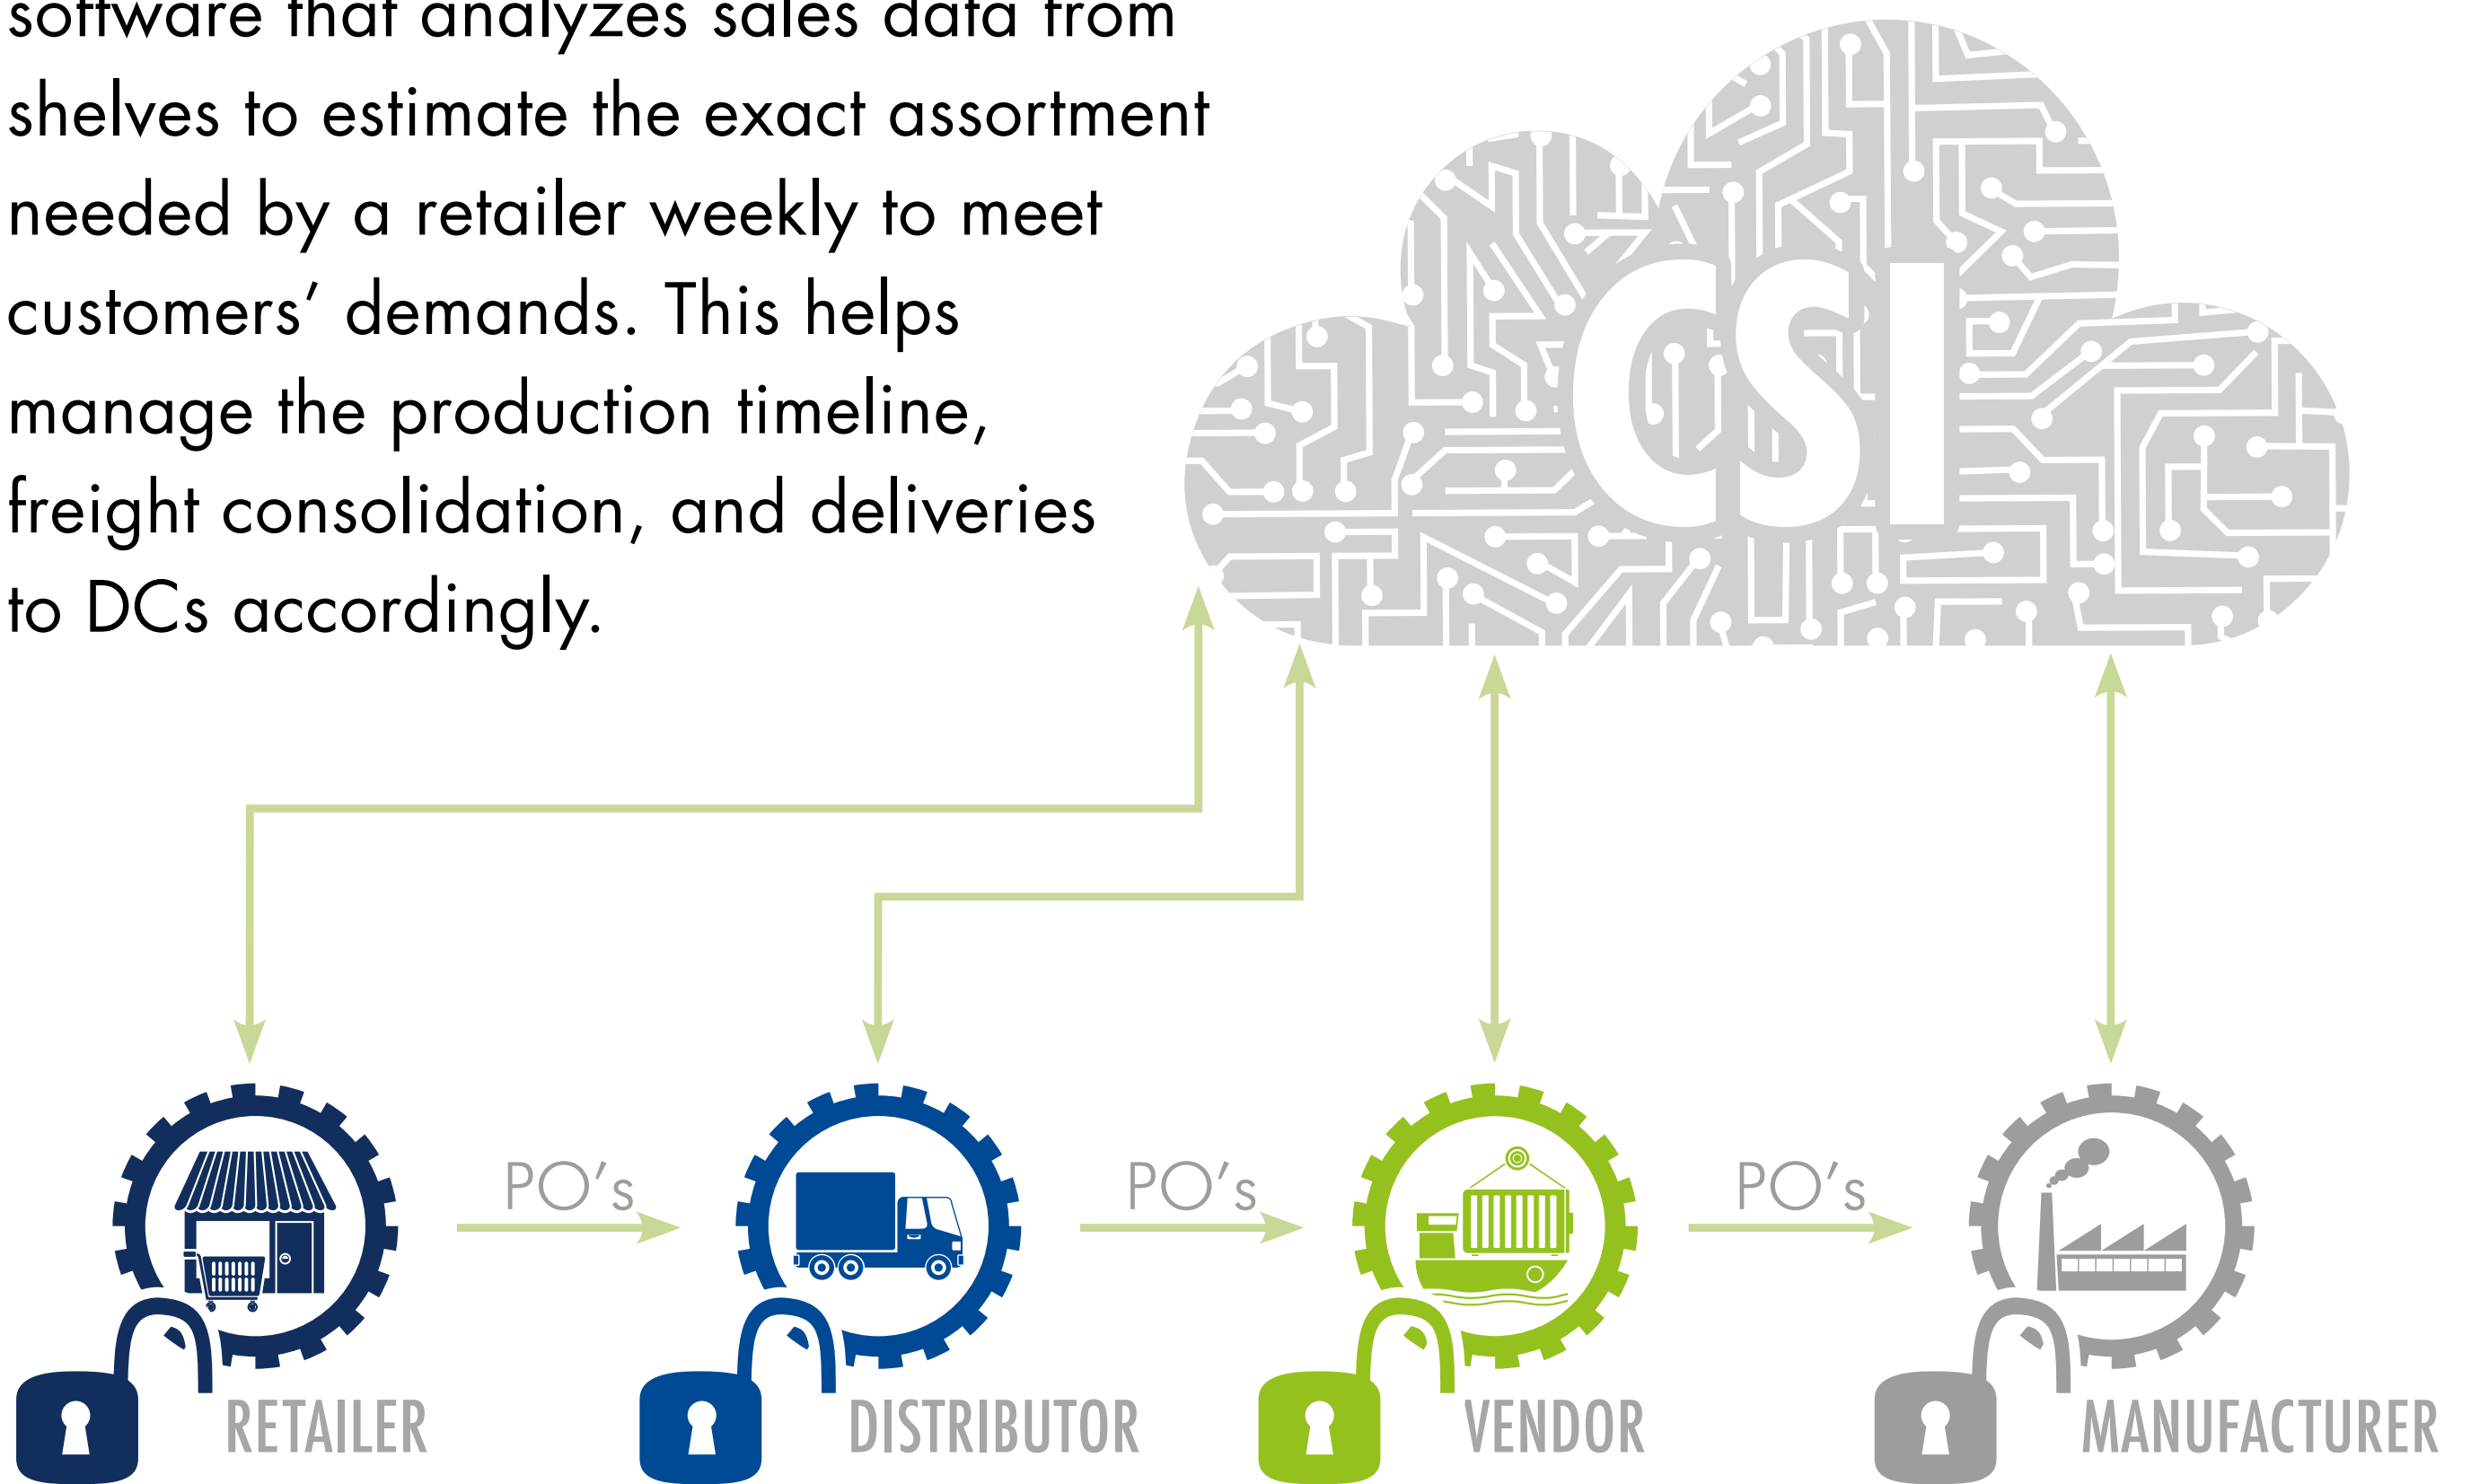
software that analyzes sales data from shelves to estimate the exact assortment needed by a retailer weekly to meet customers' demands. This helps manage the production timeline, freight consolidation, and deliveries to DCs accordingly.

CSI

PO's

PO's

PO's

RETAILER

DISTRIBUTOR

VENDOR

MANUFACTURER